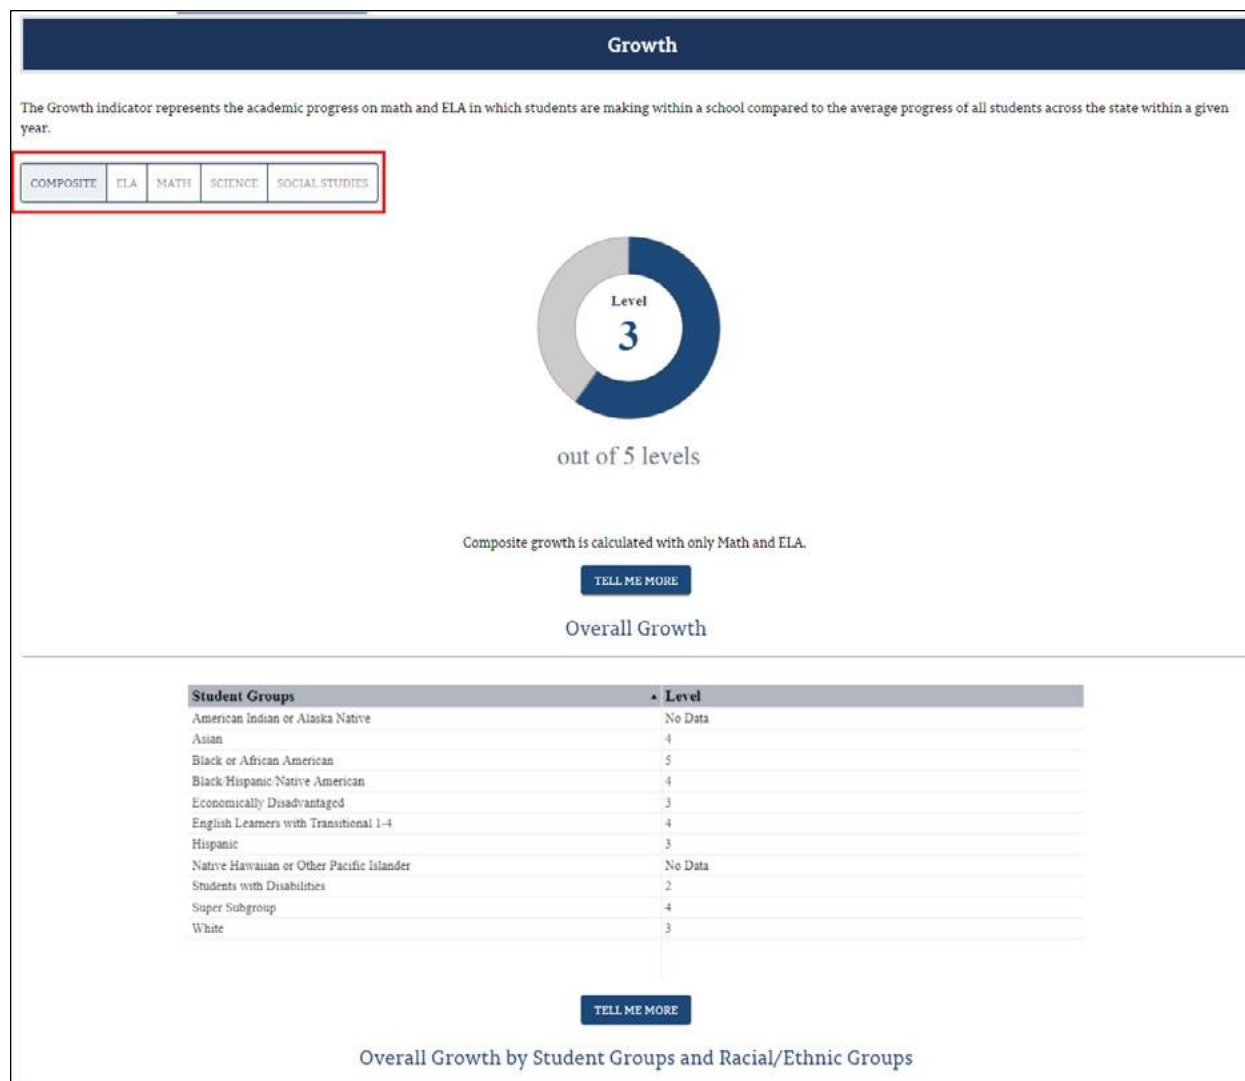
Growth

The Growth indicator represents the academic progress on math and ELA in which students are making within a school compared to the average progress of all students across the state within a given year.

COMPOSITE ELA MATH SCIENCE SOCIAL STUDIES

Level
3

out of 5 levels

Composite growth is calculated with only Math and ELA.

TELL ME MORE

Overall Growth

| Student Groups | Level |
|---|---|
| American Indian or Alaska Native | No Data |
| Asian | 4 |
| Black or African American | 5 |
| Black/Hispanic/Native American | 4 |
| Economically Disadvantaged | 3 |
| English Learners with Transitional 1-4 | 4 |
| Hispanic | 3 |
| Native Hawaiian or Other Pacific Islander | No Data |
| Students with Disabilities | 2 |
| Super Subgroup | 4 |
| White | 3 |

TELL ME MORE

Overall Growth by Student Groups and Racial/Ethnic Groups